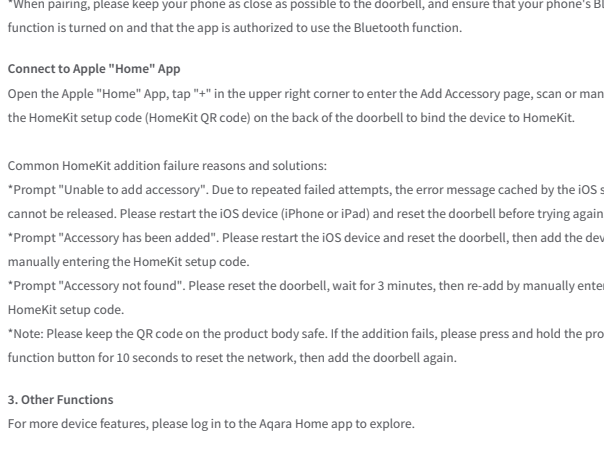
*When pairing, please keep your phone as close as possible to the doorbell, and ensure that your phone's Bl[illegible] function is turned on and that the app is authorized to use the Bluetooth function.

**Connect to Apple "Home" App**

Open the Apple "Home" App, tap "+" in the upper right corner to enter the Add Accessory page, scan or man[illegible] the HomeKit setup code (HomeKit QR code) on the back of the doorbell to bind the device to HomeKit.

Common HomeKit addition failure reasons and solutions:

*Prompt "Unable to add accessory". Due to repeated failed attempts, the error message cached by the iOS s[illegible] cannot be released. Please restart the iOS device (iPhone or iPad) and reset the doorbell before trying again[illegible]

*Prompt "Accessory has been added". Please restart the iOS device and reset the doorbell, then add the dev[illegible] manually entering the HomeKit setup code.

*Prompt "Accessory not found". Please reset the doorbell, wait for 3 minutes, then re-add by manually enter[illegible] HomeKit setup code.

*Note: Please keep the QR code on the product body safe. If the addition fails, please press and hold the pro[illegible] function button for 10 seconds to reset the network, then add the doorbell again.

**3. Other Functions**

For more device features, please log in to the Aqara Home app to explore.